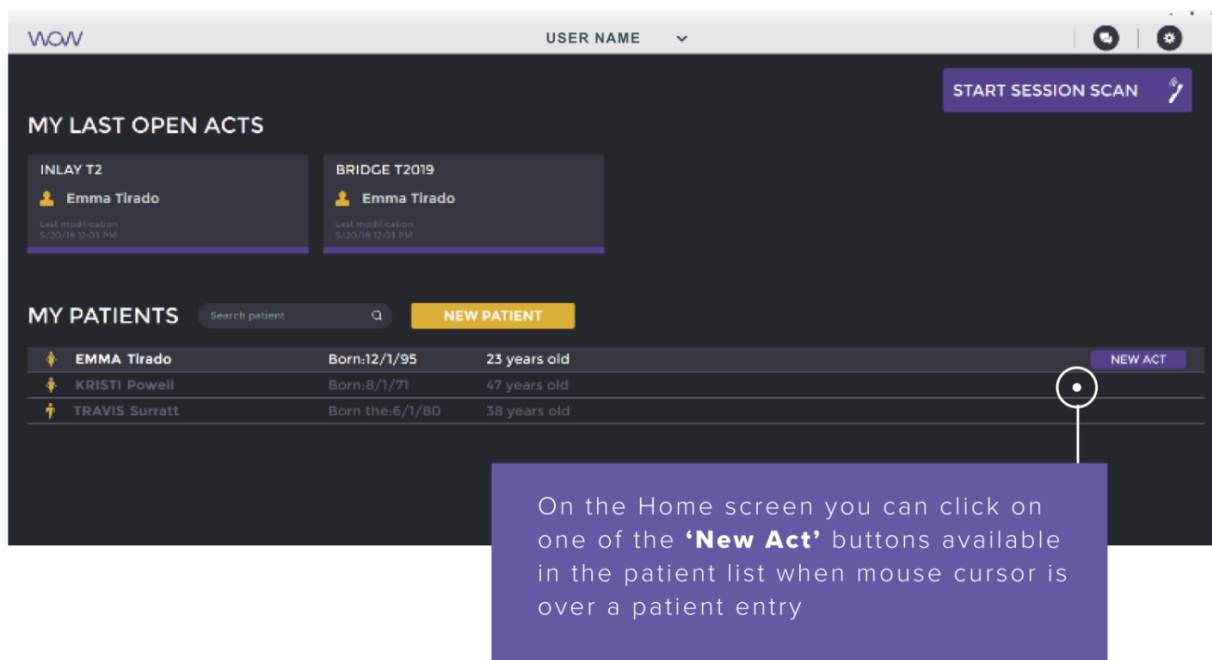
WOW

USER NAME

START SESSION SCAN

MY LAST OPEN ACTS

INLAY T2

Emma Tirado

Last modification
5/20/19 12:03 PM

BRIDGE T2019

Emma Tirado

Last modification
5/20/19 12:03 PM

MY PATIENTS

Search patient

NEW PATIENT

| | | | |
|---|---|---|---|
| EMMA Tirado | Born:12/1/95 | 23 years old | NEW ACT |
| KRISTI Powell | Born:8/1/71 | 47 years old | |
| TRAVIS Surratt | Born the:6/1/80 | 38 years old | |

On the Home screen you can click on one of the **'New Act'** buttons available in the patient list when mouse cursor is over a patient entry